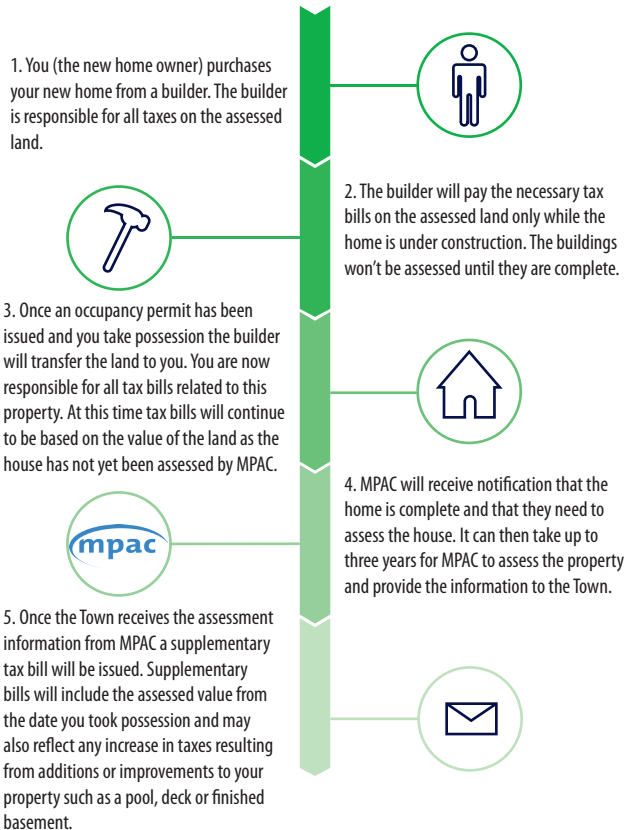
1. You (the new home owner) purchases your new home from a builder. The builder is responsible for all taxes on the assessed land.

2. The builder will pay the necessary tax bills on the assessed land only while the home is under construction. The buildings won't be assessed until they are complete.

3. Once an occupancy permit has been issued and you take possession the builder will transfer the land to you. You are now responsible for all tax bills related to this property. At this time tax bills will continue to be based on the value of the land as the house has not yet been assessed by MPAC.

4. MPAC will receive notification that the home is complete and that they need to assess the house. It can then take up to three years for MPAC to assess the property and provide the information to the Town.

mpac

5. Once the Town receives the assessment information from MPAC a supplementary tax bill will be issued. Supplementary bills will include the assessed value from the date you took possession and may also reflect any increase in taxes resulting from additions or improvements to your property such as a pool, deck or finished basement.